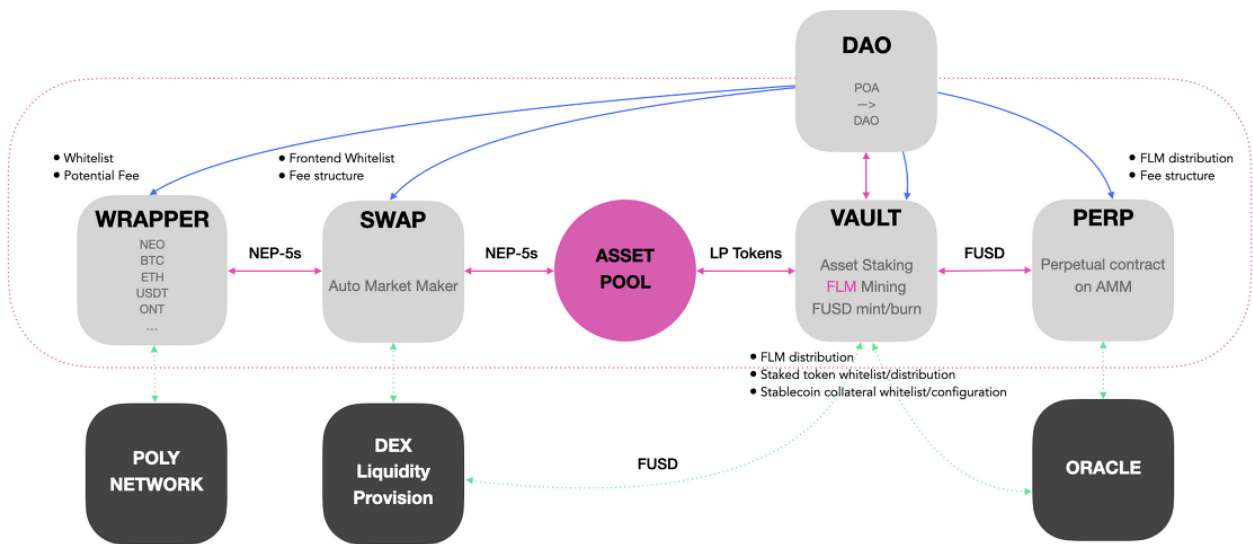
DAO

POA
—>
DAO

• Whitelist
• Potential Fee

• Frontend Whitelist
• Fee structure

• FLM distribution
• Fee structure

WRAPPER
NEO
BTC
ETH
USDT
ONT
...

NEP-5s

SWAP
Auto Market Maker

NEP-5s

ASSET POOL

LP Tokens

VAULT
Asset Staking
FLM Mining
FUSD mint/burn

FUSD

PERP
Perpetual contract on AMM

• FLM distribution
• Staked token whitelist/distribution
• Stablecoin collateral whitelist/configuration

POLY NETWORK

DEX Liquidity Provision

FUSD

ORACLE